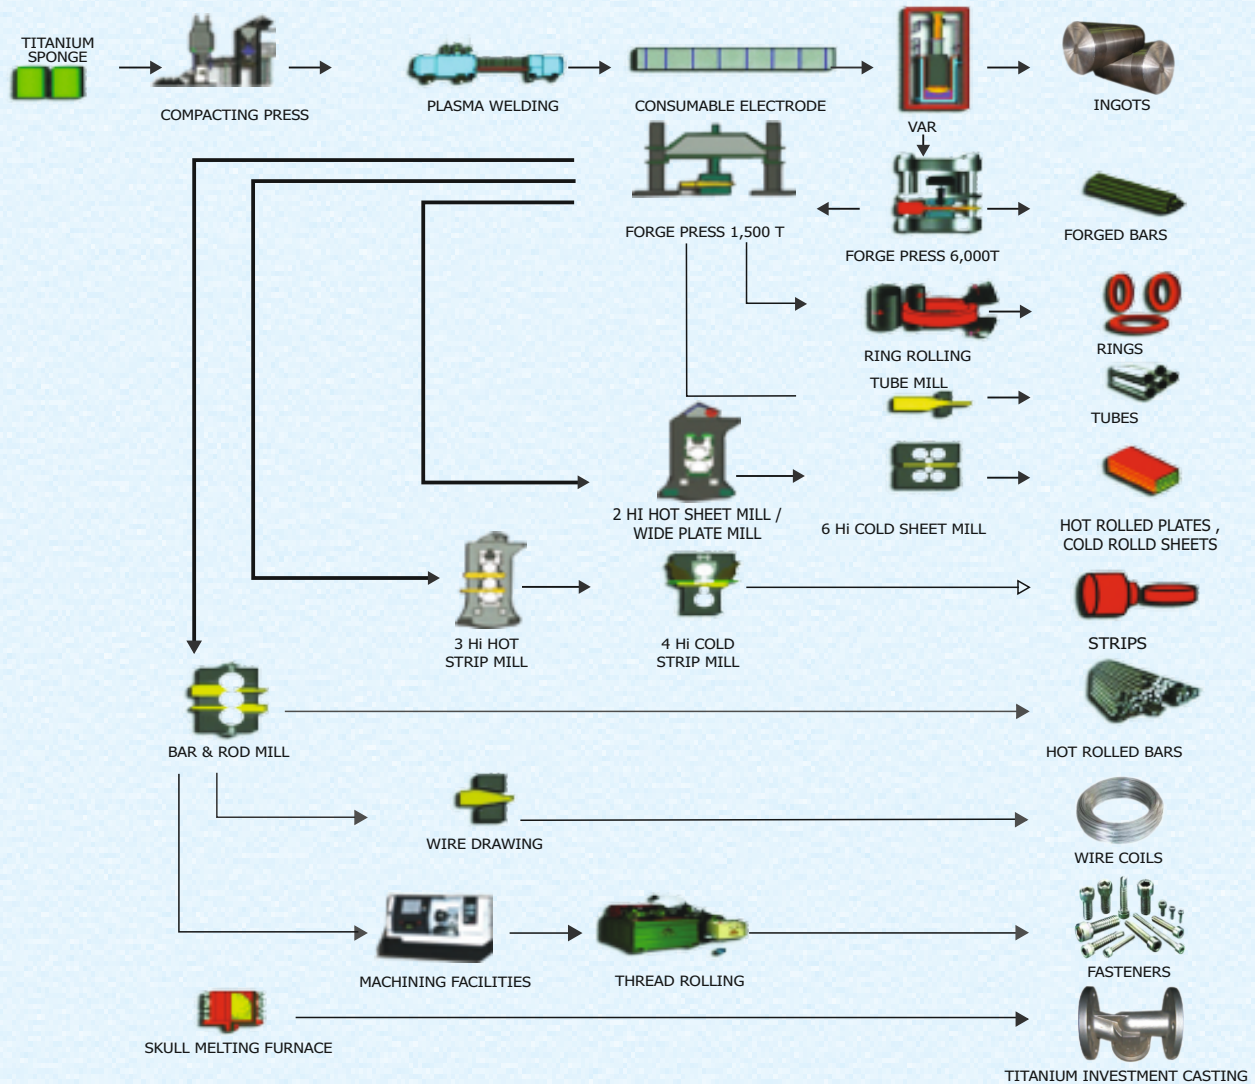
TITANIUM SPONGE

COMPACTING PRESS

PLASMA WELDING

CONSUMABLE ELECTRODE

VAR

INGOTS

FORGE PRESS 1,500 T

FORGE PRESS 6,000T

FORGED BARS

RING ROLLING

RINGS

TUBE MILL

TUBES

2 HI HOT SHEET MILL / WIDE PLATE MILL

6 Hi COLD SHEET MILL

HOT ROLLED PLATES , COLD ROLLD SHEETS

3 Hi HOT STRIP MILL

4 Hi COLD STRIP MILL

STRIPS

BAR & ROD MILL

HOT ROLLED BARS

WIRE DRAWING

WIRE COILS

MACHINING FACILITIES

THREAD ROLLING

FASTENERS

SKULL MELTING FURNACE

TITANIUM INVESTMENT CASTING